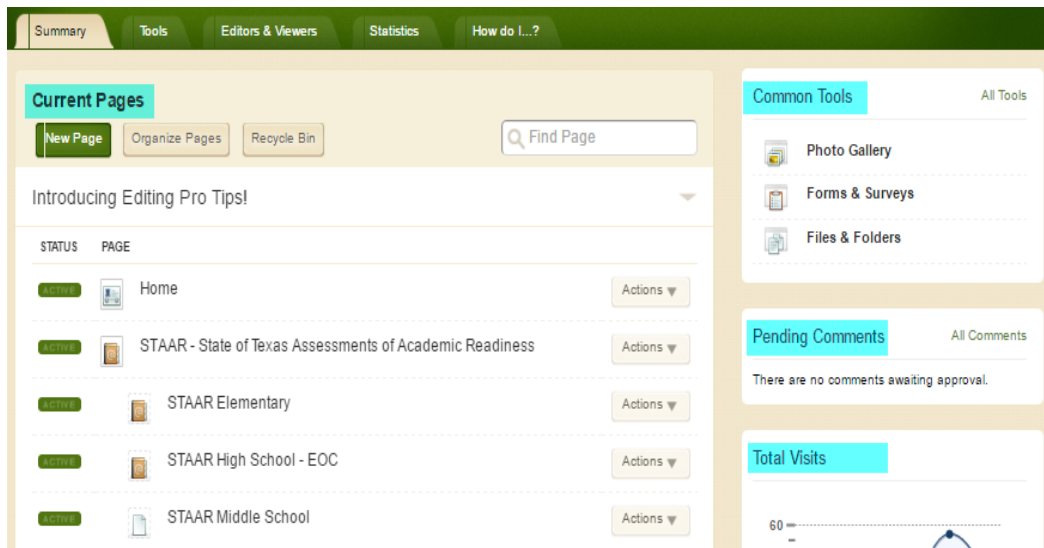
Summary
Tools
Editors & Viewers
Statistics
How do I...?

Current Pages
New Page
Organize Pages
Recycle Bin
Find Page

Introducing Editing Pro Tips!

| STATUS | PAGE | |
|---|---|---|
| ACTIVE | Home | Actions |
| ACTIVE | STAAR - State of Texas Assessments of Academic Readiness | Actions |
| ACTIVE | STAAR Elementary | Actions |
| ACTIVE | STAAR High School - EOC | Actions |
| ACTIVE | STAAR Middle School | Actions |

Common Tools
All Tools
Photo Gallery
Forms & Surveys
Files & Folders

Pending Comments
All Comments
There are no comments awaiting approval.

Total Visits
60